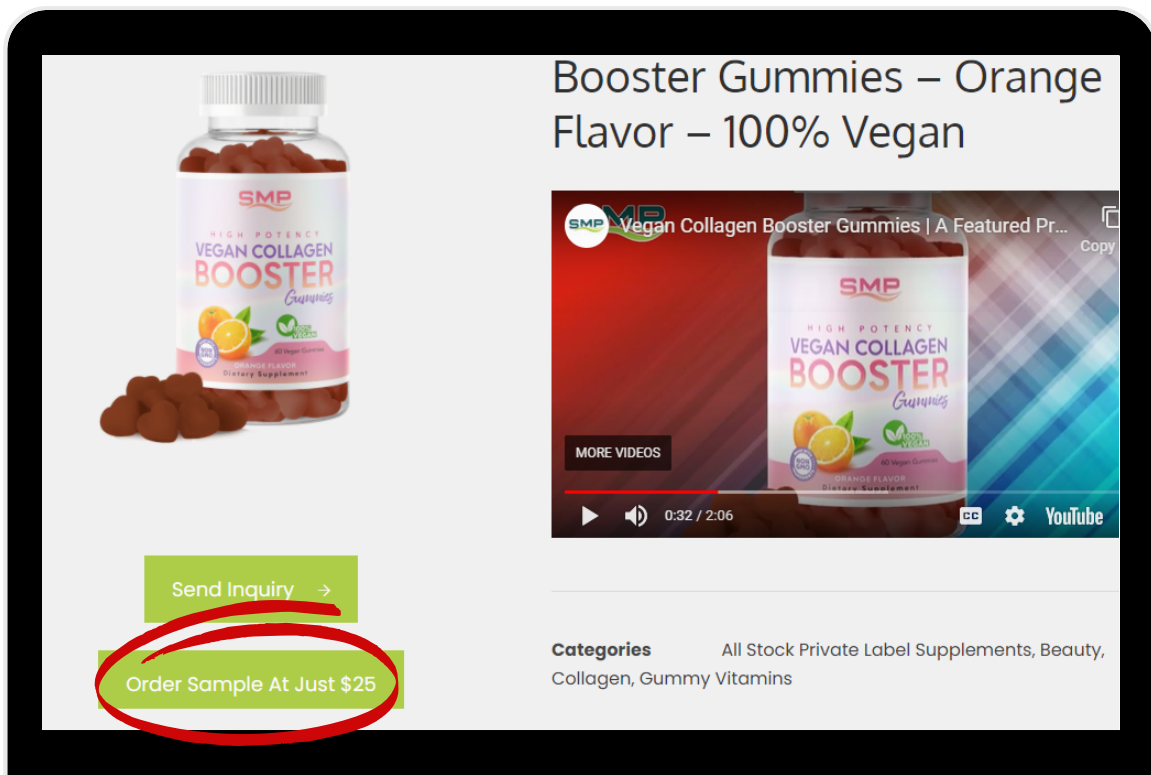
SMP
HIGH POTENCY
VEGAN COLLAGEN
BOOSTER
Gummies
100% VEGAN
60 Vegan Gummies
ORANGE FLAVOR
Dietary Supplement

Booster Gummies – Orange Flavor – 100% Vegan

SMP Vegan Collagen Booster Gummies | A Featured Pr...
Copy
SMP
HIGH POTENCY
VEGAN COLLAGEN
BOOSTER
Gummies
100% VEGAN
60 Vegan Gummies
ORANGE FLAVOR
Dietary Supplement
MORE VIDEOS
0:32 / 2:06
CC
YouTube

Send Inquiry →

Order Sample At Just $25

Categories All Stock Private Label Supplements, Beauty, Collagen, Gummy Vitamins